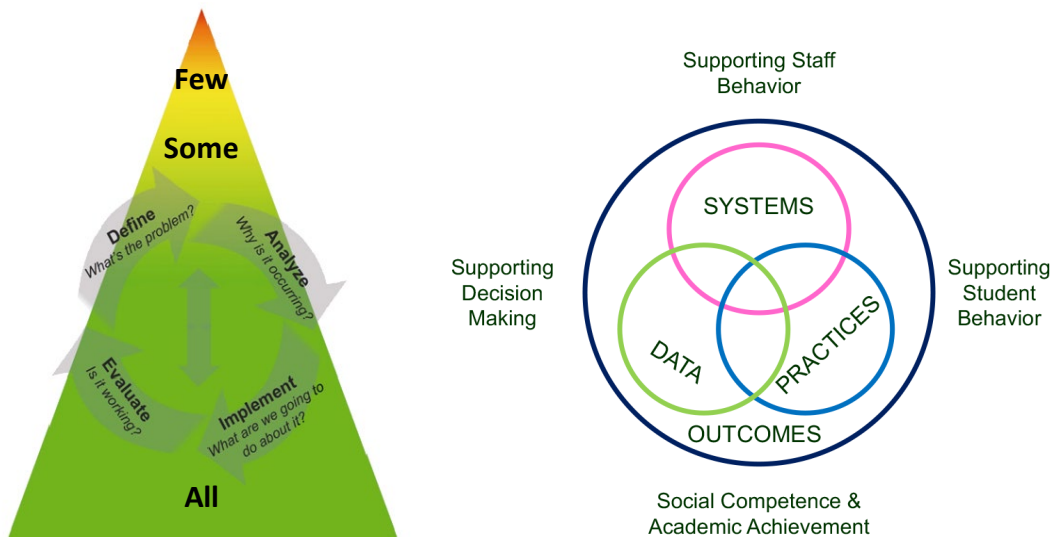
Few

Some

Define
What's the problem?

Analyze
Why is it occurring?

Evaluate
Is it working?

Implement
What are we going to do about it?

All

Supporting Staff Behavior

SYSTEMS

Supporting Decision Making

Supporting Student Behavior

DATA

PRACTICES

OUTCOMES

Social Competence & Academic Achievement